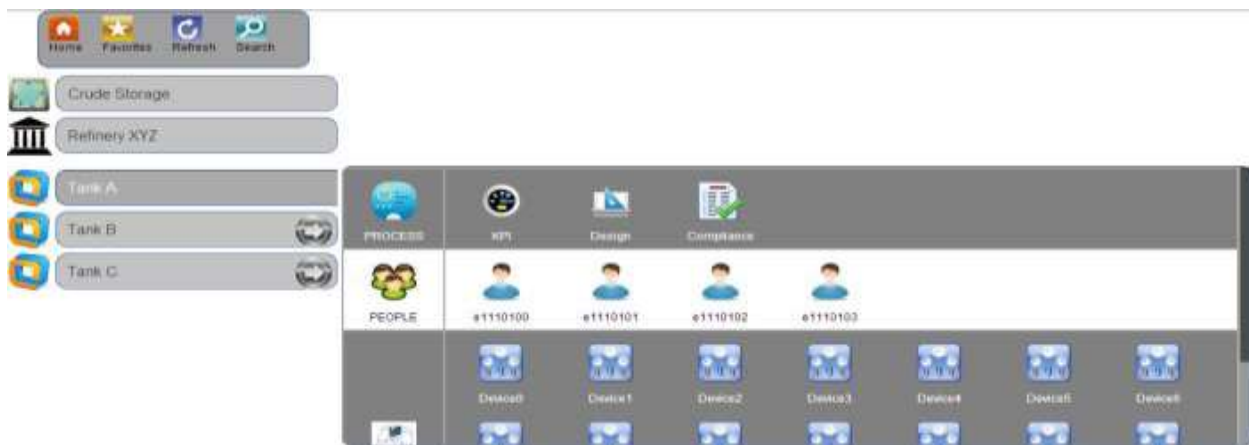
Home Favorites Refresh Search

Crude Storage

Refinery XYZ

Tank A

Tank B

Tank C

PROCESS KPI Design Compliance

PEOPLE e1110100 e1110101 e1110102 e1110103

Device0 Device1 Device2 Device3 Device4 Device5 Device6